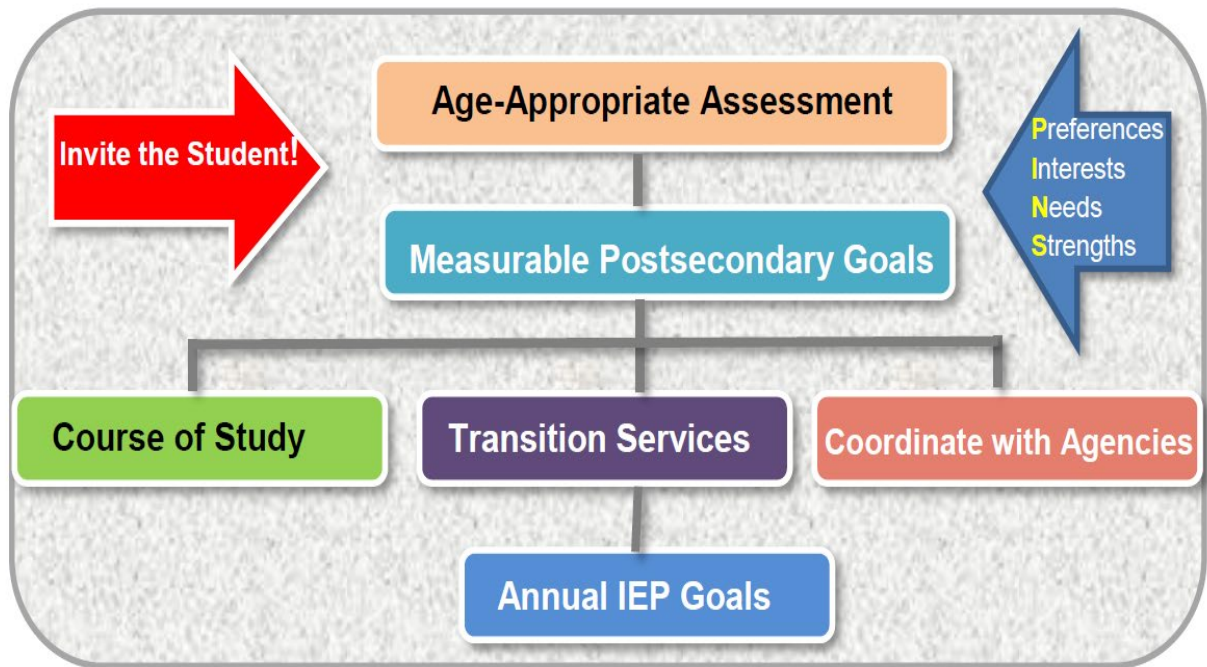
Invite the Student!

Age-Appropriate Assessment

Preferences
Interests
Needs
Strengths

Measurable Postsecondary Goals

Course of Study

Transition Services

Coordinate with Agencies

Annual IEP Goals